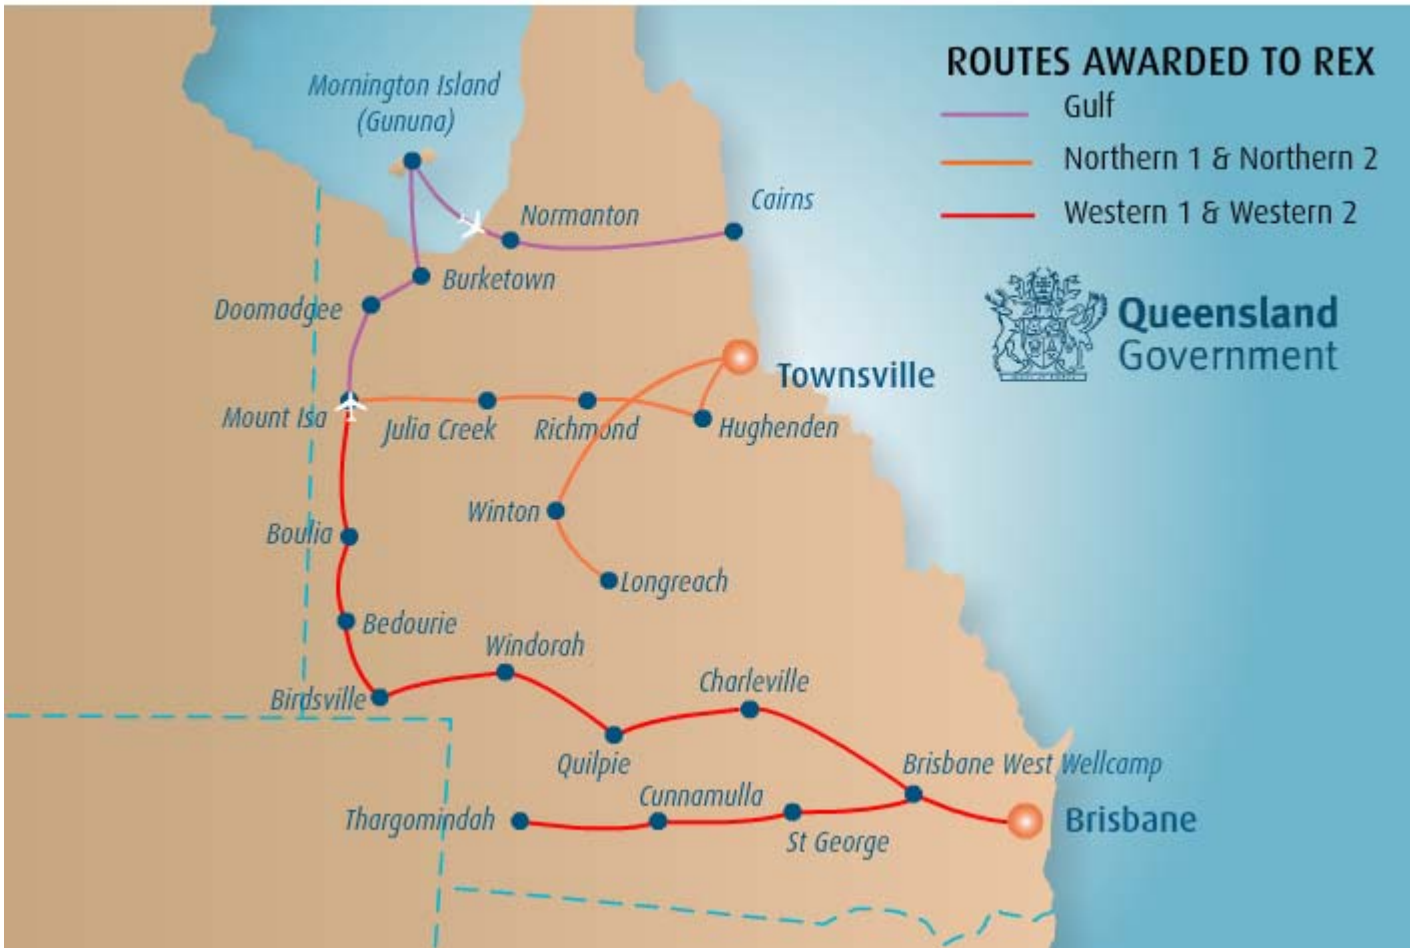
ROUTES AWARDED TO REX
Gulf
Northern 1 & Northern 2
Western 1 & Western 2

Queensland Government

Mornington Island (Gununa)
Normanton
Cairns
Burketown
Doomadgee
Townsville
Mount Isa
Julia Creek
Richmond
Hughenden
Winton
Boulia
Longreach
Bedourie
Windorah
Charleville
Birdsville
Quilpie
Brisbane West Wellcamp
Cunnamulla
Thargomindah
St George
Brisbane